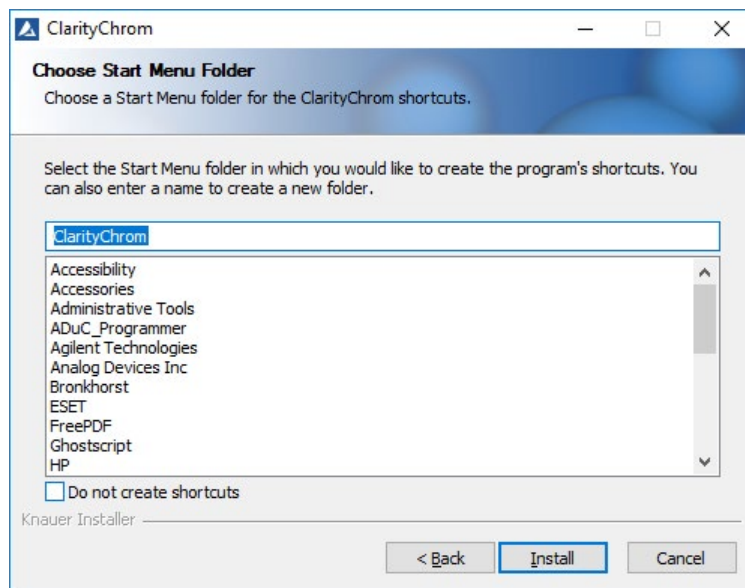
ClarityChrom

Choose Start Menu Folder

Choose a Start Menu folder for the ClarityChrom shortcuts.

Select the Start Menu folder in which you would like to create the program's shortcuts. You can also enter a name to create a new folder.

ClarityChrom

Accessibility
Accessories
Administrative Tools
ADuC_Programmer
Agilent Technologies
Analog Devices Inc
Bronkhorst
ESET
FreePDF
Ghostscript
HP

Do not create shortcuts

Knauer Installer

< Back
Install
Cancel